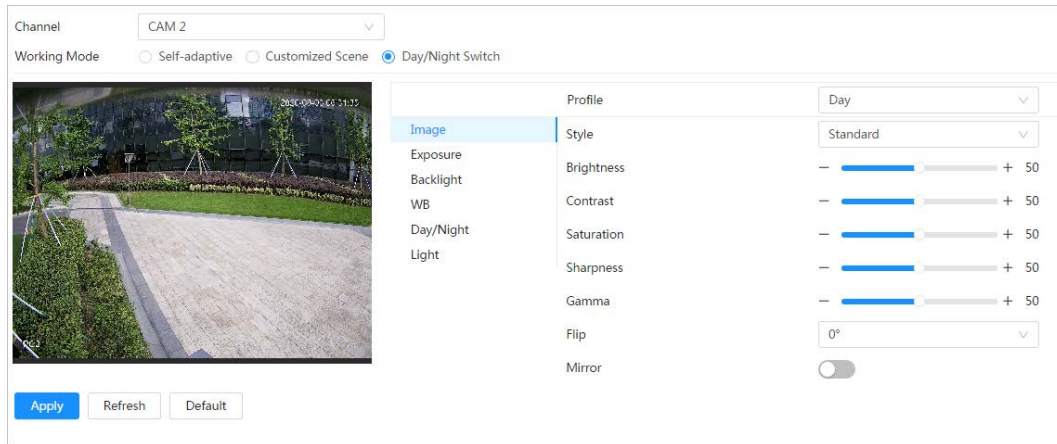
Channel CAM 2

Working Mode Self-adaptive Customized Scene Day/Night Switch

2020-04-01 00 31:35

CC2

Image
Exposure
Backlight
WB
Day/Night
Light

| | |
|---|---|
| Profile | Day |
| Style | Standard |
| Brightness | − + 50 |
| Contrast | − + 50 |
| Saturation | − + 50 |
| Sharpness | − + 50 |
| Gamma | − + 50 |
| Flip | 0° |
| Mirror | |

Apply Refresh Default